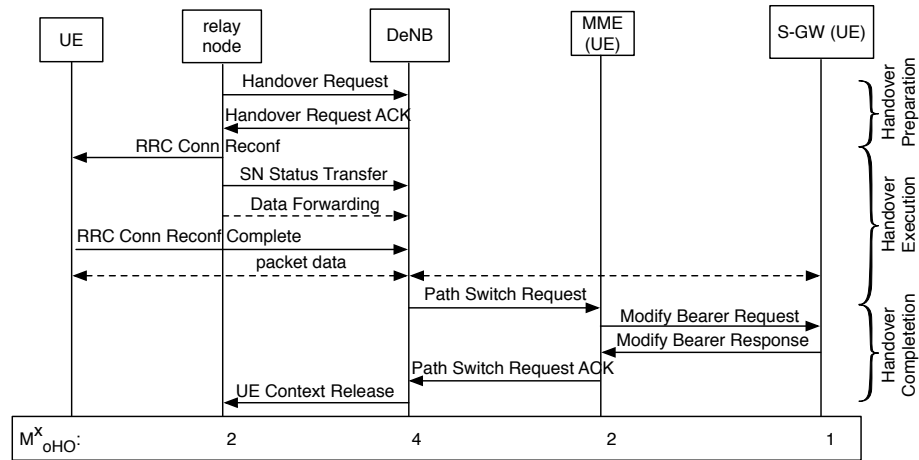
UE

relay node

DeNB

MME (UE)

S-GW (UE)

Handover Request

Handover Request ACK

RRC Conn Reconf

SN Status Transfer

Data Forwarding

RRC Conn Reconf Complete

packet data

Path Switch Request

Modify Bearer Request

Modify Bearer Response

Path Switch Request ACK

UE Context Release

Handover Preparation

Handover Execution

Handover Completetion

$M^{x}_{oHO}$:

2

4

2

1